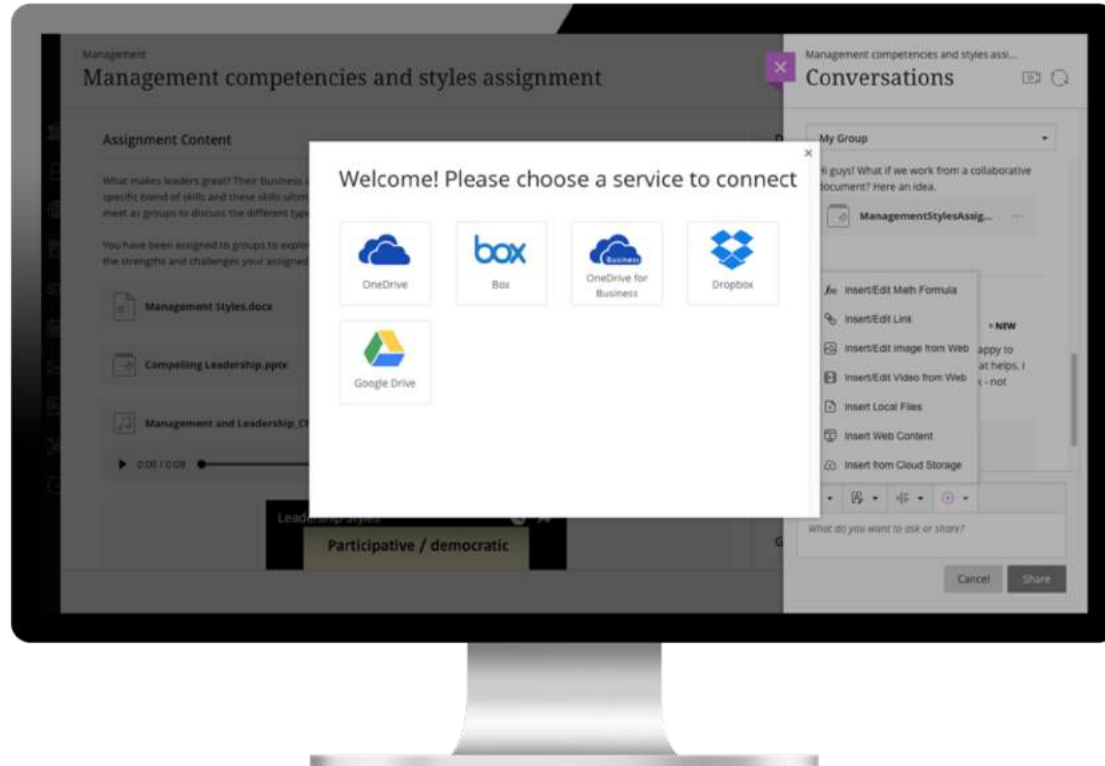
Management
Management competencies and styles assignment

Assignment Content

What makes leaders great? Their business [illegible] specific blend of skills and these skills ultim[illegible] meet as groups to discuss the different typ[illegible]

You have been assigned to groups to explo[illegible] the strengths and challenges your assigned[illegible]

Management Styles.docx

Compelling Leadership.pptx

Management and Leadership_C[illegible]

0:00 / 0:09

Leadership styles

Participative / democratic

Management competencies and styles assi...
Conversations

My Group

Hi guys! What if we work from a collaborative document? Here an idea.

ManagementStylesAssig...

Insert/Edit Math Formula
Insert/Edit Link
Insert/Edit Image from Web
Insert/Edit Video from Web
Insert Local Files
Insert Web Content
Insert from Cloud Storage

• NEW
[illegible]appy to
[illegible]at helps. I
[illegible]s - not

What do you want to ask or share?

Cancel
Share

Welcome! Please choose a service to connect

OneDrive
box
Box
Business
OneDrive for Business
Dropbox
Google Drive